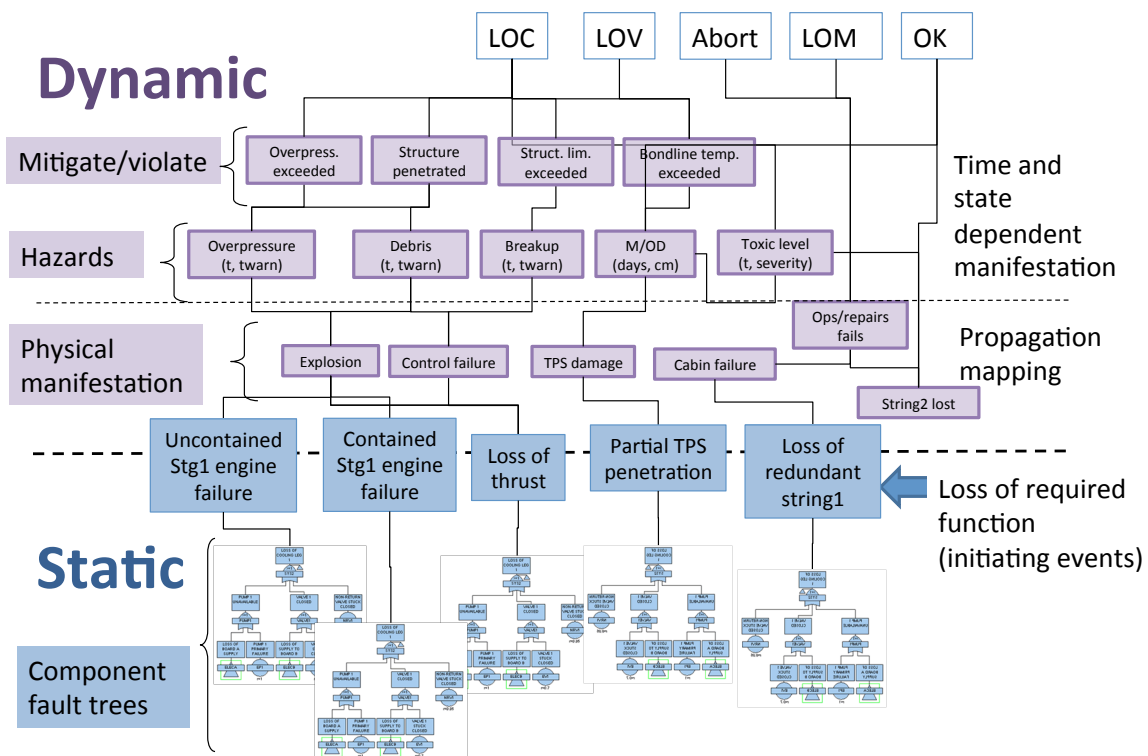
LOC
LOV
Abort
LOM
OK

Dynamic

Mitigate/violate

Overpress. exceeded
Structure penetrated
Struct. lim. exceeded
Bondline temp. exceeded

Time and state dependent manifestation

Hazards

Overpressure (t, twarn)
Debris (t, twarn)
Breakup (t, twarn)
M/OD (days, cm)
Toxic level (t, severity)

Ops/repairs fails

Physical manifestation

Explosion
Control failure
TPS damage
Cabin failure

Propagation mapping

String2 lost

Uncontained Stg1 engine failure
Contained Stg1 engine failure
Loss of thrust
Partial TPS penetration
Loss of redundant string1

Loss of required function (initiating events)

Static

Component fault trees